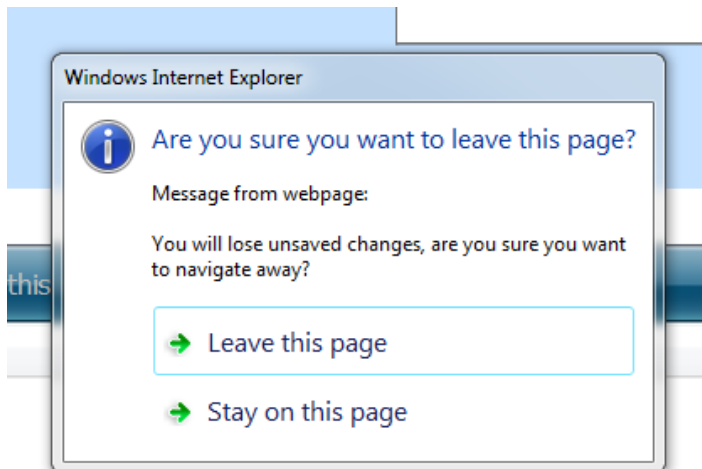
Windows Internet Explorer

Are you sure you want to leave this page?

Message from webpage:

You will lose unsaved changes, are you sure you want to navigate away?

Leave this page

Stay on this page

this